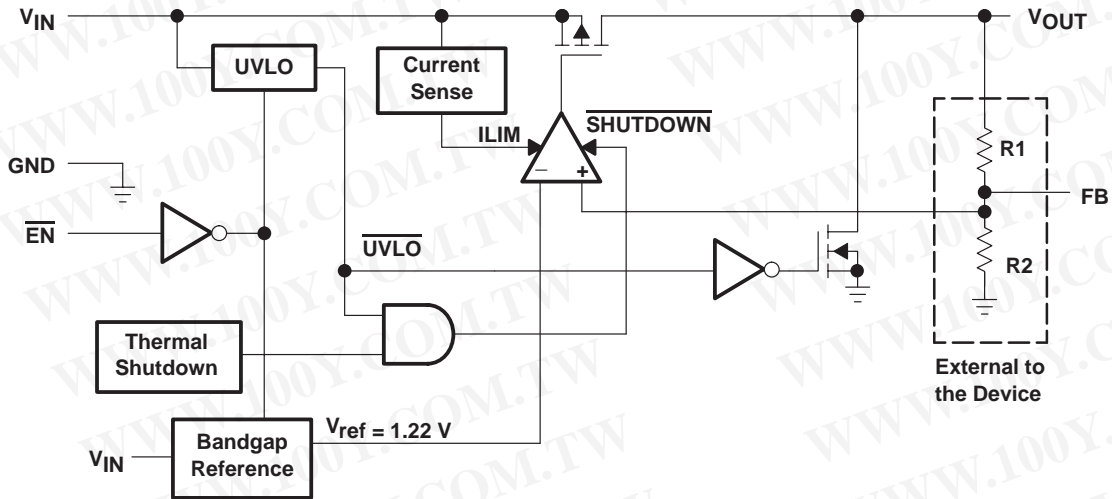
$V_{IN}$

UVLO

Current Sense

$V_{OUT}$

ILIM

$\overline{\text{SHUTDOWN}}$

GND

R1

−

+

FB

$\overline{\text{EN}}$

$\overline{\text{UVLO}}$

R2

Thermal Shutdown

External to the Device

$V_{ref}$ = 1.22 V

$V_{IN}$

Bandgap Reference

WWW.100Y.COM.TW